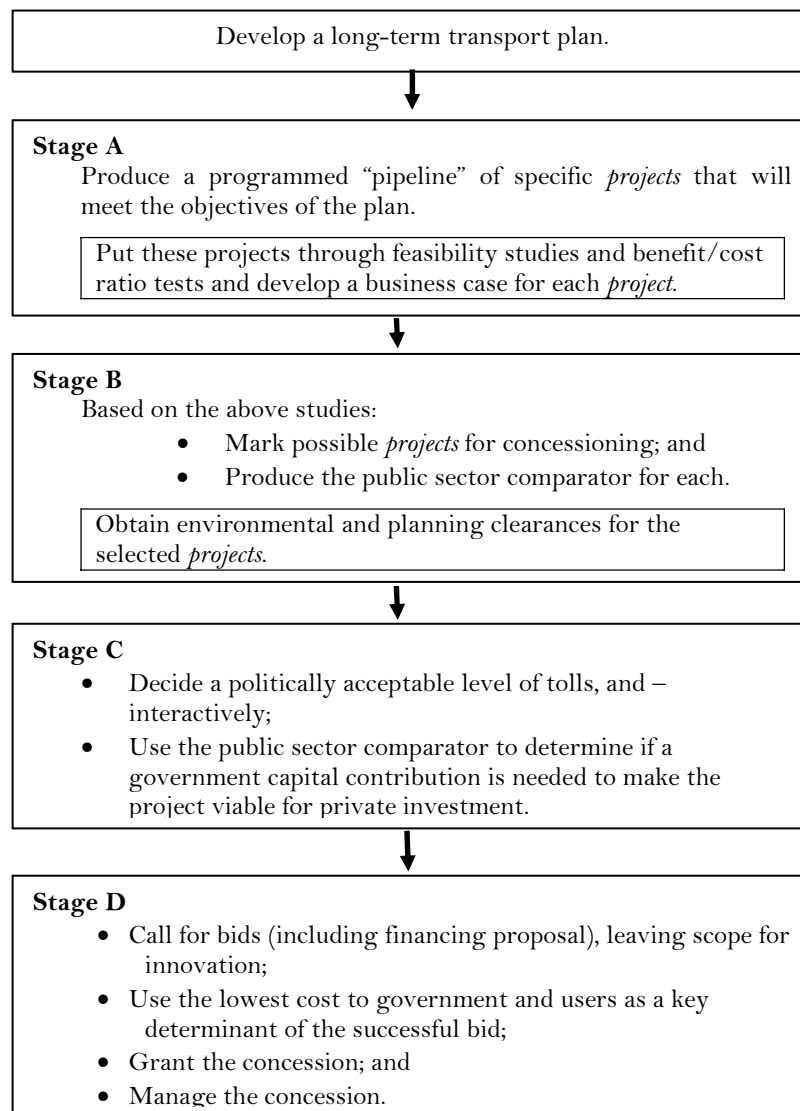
Develop a long-term transport plan.

**Stage A**
Produce a programmed "pipeline" of specific *projects* that will meet the objectives of the plan.

Put these projects through feasibility studies and benefit/cost ratio tests and develop a business case for each *project*.

**Stage B**
Based on the above studies:
- Mark possible *projects* for concessioning; and
- Produce the public sector comparator for each.

Obtain environmental and planning clearances for the selected *projects*.

**Stage C**
- Decide a politically acceptable level of tolls, and – interactively;
- Use the public sector comparator to determine if a government capital contribution is needed to make the project viable for private investment.

**Stage D**
- Call for bids (including financing proposal), leaving scope for innovation;
- Use the lowest cost to government and users as a key determinant of the successful bid;
- Grant the concession; and
- Manage the concession.